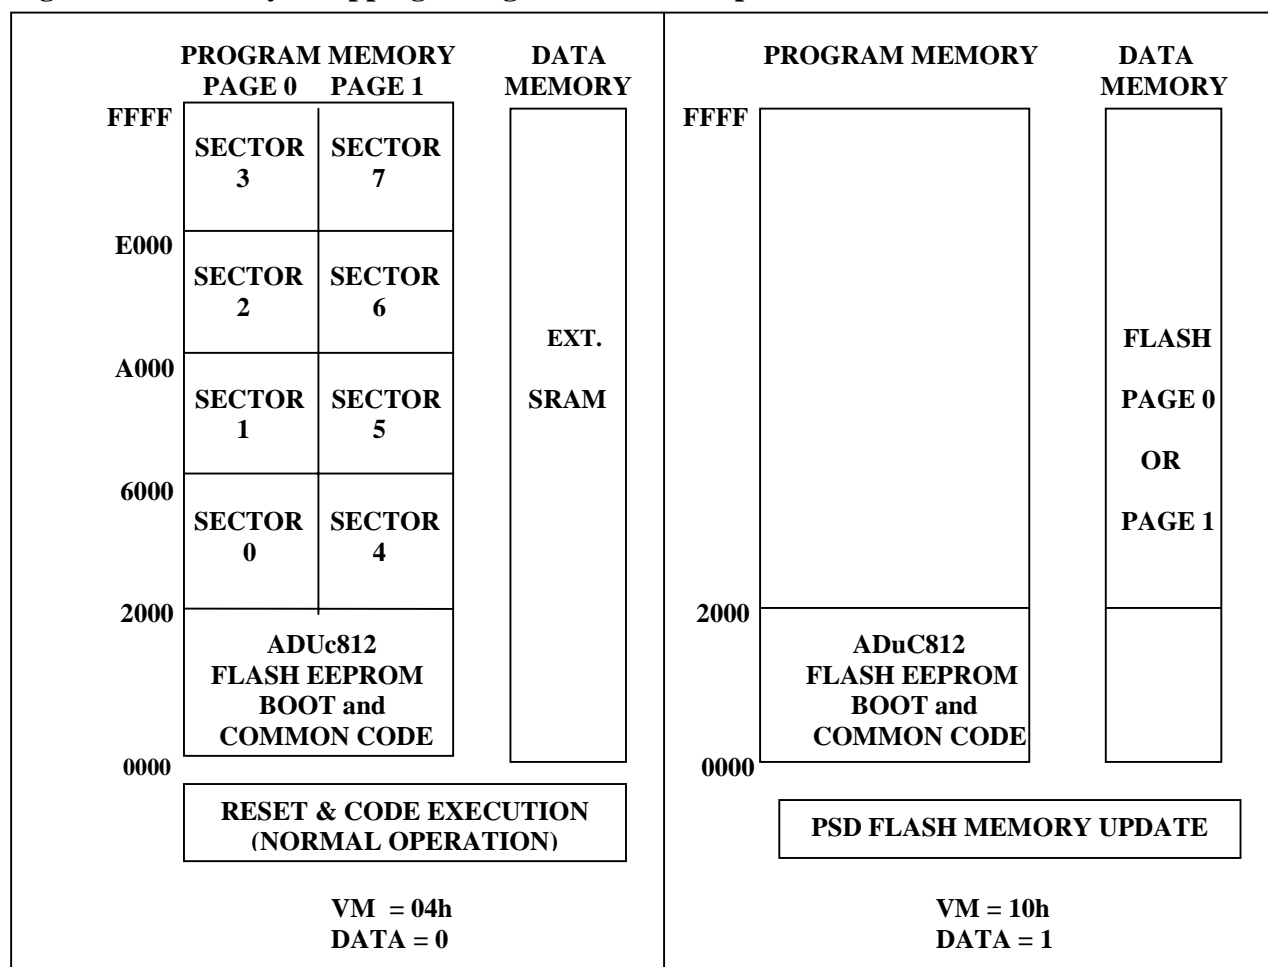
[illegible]

PROGRAM MEMORY
PAGE 0 PAGE 1

DATA MEMORY

FFFF

SECTOR 3

SECTOR 7

E000

SECTOR 2

SECTOR 6

A000

SECTOR 1

SECTOR 5

6000

SECTOR 0

SECTOR 4

2000

ADUc812 FLASH EEPROM BOOT and COMMON CODE

0000

EXT.

SRAM

RESET & CODE EXECUTION (NORMAL OPERATION)

VM = 04h
DATA = 0

PROGRAM MEMORY

DATA MEMORY

FFFF

FLASH

PAGE 0

OR

PAGE 1

2000

ADuC812 FLASH EEPROM BOOT and COMMON CODE

0000

PSD FLASH MEMORY UPDATE

VM = 10h
DATA = 1